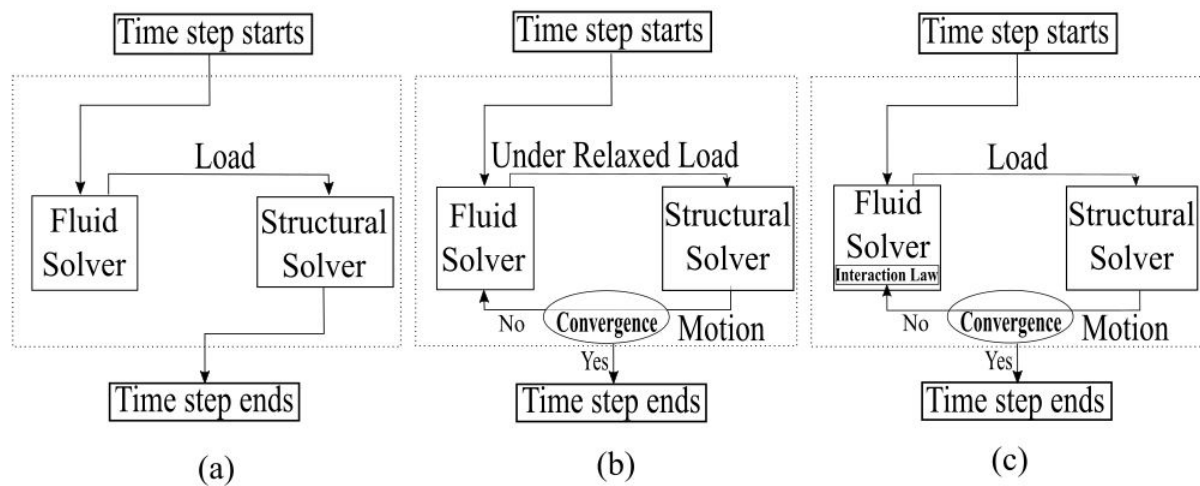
Time step starts

Load

Fluid Solver

Structural Solver

Time step ends

(a)

Time step starts

Under Relaxed Load

Fluid Solver

Structural Solver

No

Convergence

Motion

Yes

Time step ends

(b)

Time step starts

Load

Fluid Solver

Interaction Law

Structural Solver

No

Convergence

Motion

Yes

Time step ends

(c)